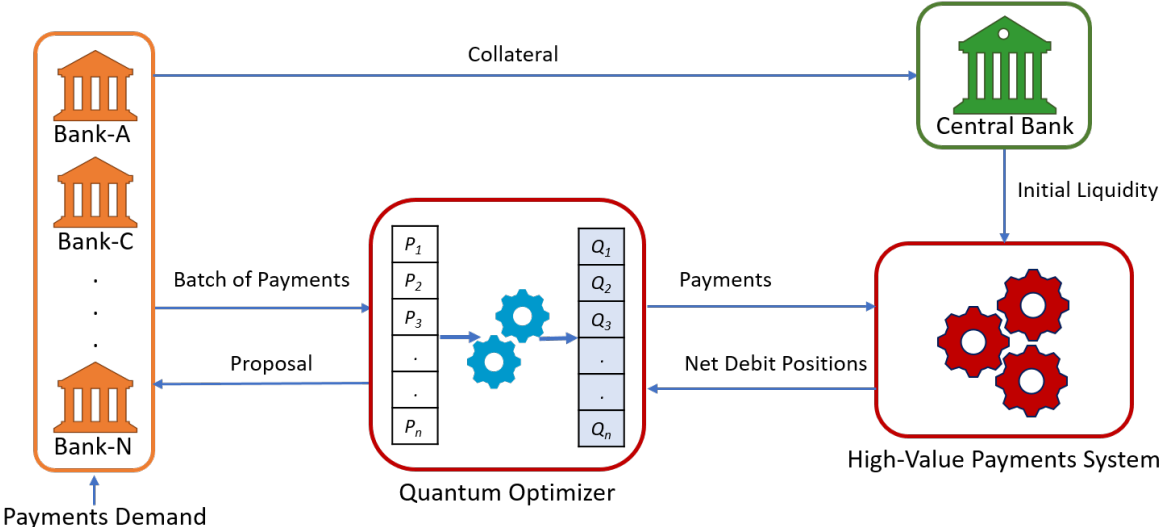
Bank-A

Bank-C

.
.
.

Bank-N

Payments Demand

Collateral

Central Bank

Initial Liquidity

Batch of Payments

Proposal

$P_1$
$P_2$
$P_3$
.
.
$P_n$

$Q_1$
$Q_2$
$Q_3$
.
.
$Q_n$

Quantum Optimizer

Payments

Net Debit Positions

High-Value Payments System